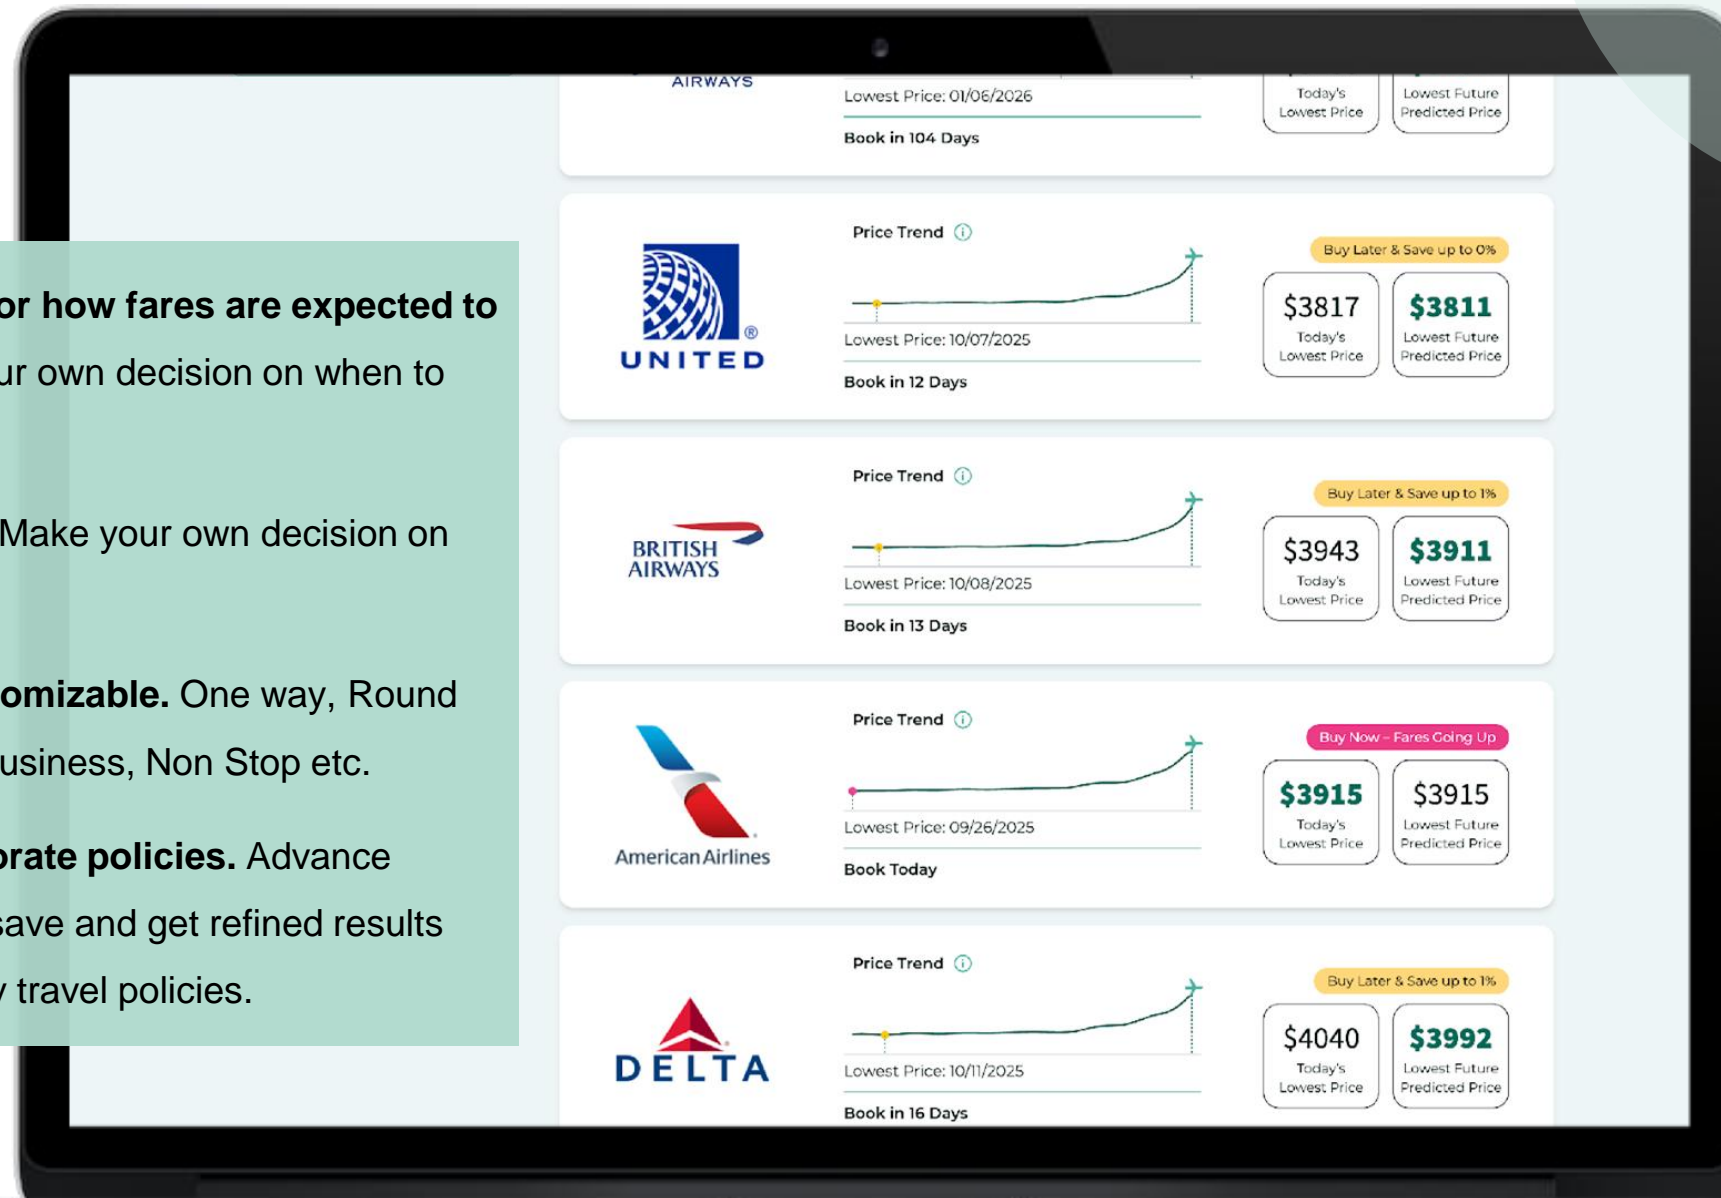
or how fares are expected to
ur own decision on when to

Make your own decision on

omizable. One way, Round
usiness, Non Stop etc.

rate policies. Advance
save and get refined results
travel policies.

AIRWAYS
Lowest Price: 01/06/2026
Book in 104 Days
Today's Lowest Price
Lowest Future Predicted Price

UNITED
Price Trend
Lowest Price: 10/07/2025
Book in 12 Days
Buy Later & Save up to 0%
$3817
Today's Lowest Price
$3811
Lowest Future Predicted Price

BRITISH AIRWAYS
Price Trend
Lowest Price: 10/08/2025
Book in 13 Days
Buy Later & Save up to 1%
$3943
Today's Lowest Price
$3911
Lowest Future Predicted Price

American Airlines
Price Trend
Lowest Price: 09/26/2025
Book Today
Buy Now – Fares Going Up
$3915
Today's Lowest Price
$3915
Lowest Future Predicted Price

DELTA
Price Trend
Lowest Price: 10/11/2025
Book in 16 Days
Buy Later & Save up to 1%
$4040
Today's Lowest Price
$3992
Lowest Future Predicted Price